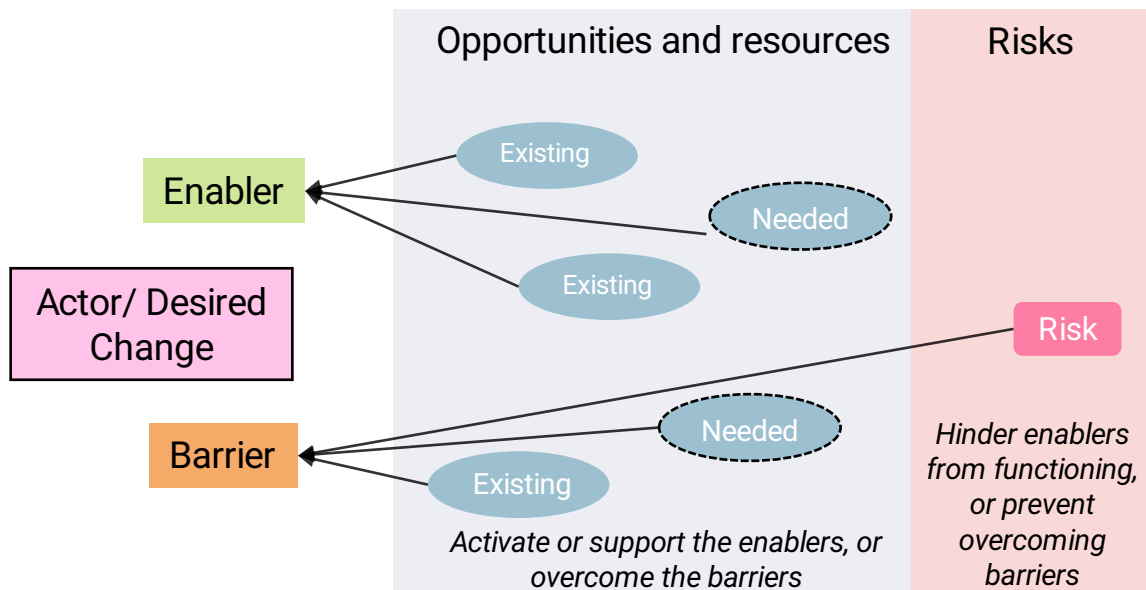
Opportunities and resources

Risks

Enabler

Existing

Needed

Existing

Actor/ Desired Change

Risk

Barrier

Needed

Existing

Hinder enablers from functioning, or prevent overcoming barriers

Activate or support the enablers, or overcome the barriers